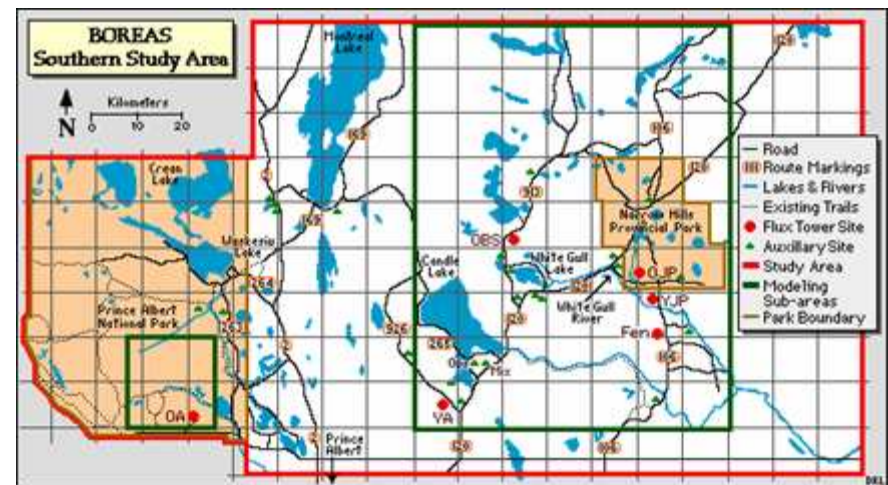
BOREAS
Southern Study Area

N
Kilometers
0 10 20

Montreal Lake

Crean Lake

Waskesiu Lake

Prince Albert National Park

OA

Candle Lake

OBS

White Gull Lake

White Gull River

Narrow Hills Provincial Park

OJP

YJP

Fen

Obs

Mix

YA

Prince Albert

163
165
2
969
264
263
2
926
265
120
106
120
106
55
120
106

Road
Route Markings
Lakes & Rivers
Existing Trails
Flux Tower Site
Auxiliary Site
Study Area
Modeling Sub-areas
Park Boundary